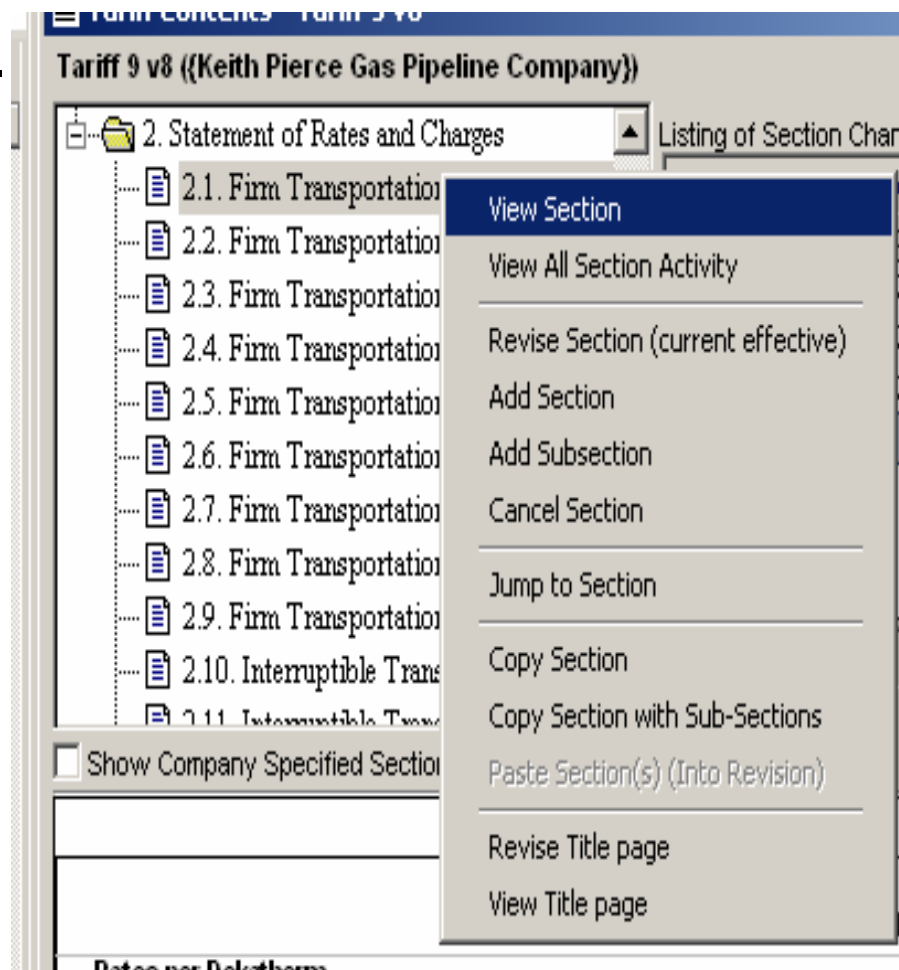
Tariff Contents - Tariff 9 v8

Tariff 9 v8 ((Keith Pierce Gas Pipeline Company))

2. Statement of Rates and Charges

2.1. Firm Transportation

2.2. Firm Transportation

2.3. Firm Transportation

2.4. Firm Transportation

2.5. Firm Transportation

2.6. Firm Transportation

2.7. Firm Transportation

2.8. Firm Transportation

2.9. Firm Transportation

2.10. Interruptible Trans

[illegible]

Listing of Section Char

Show Company Specified Section

View Section

View All Section Activity

Revise Section (current effective)

Add Section

Add Subsection

Cancel Section

Jump to Section

Copy Section

Copy Section with Sub-Sections

Paste Section(s) (Into Revision)

Revise Title page

View Title page

Rates per Dekatherm